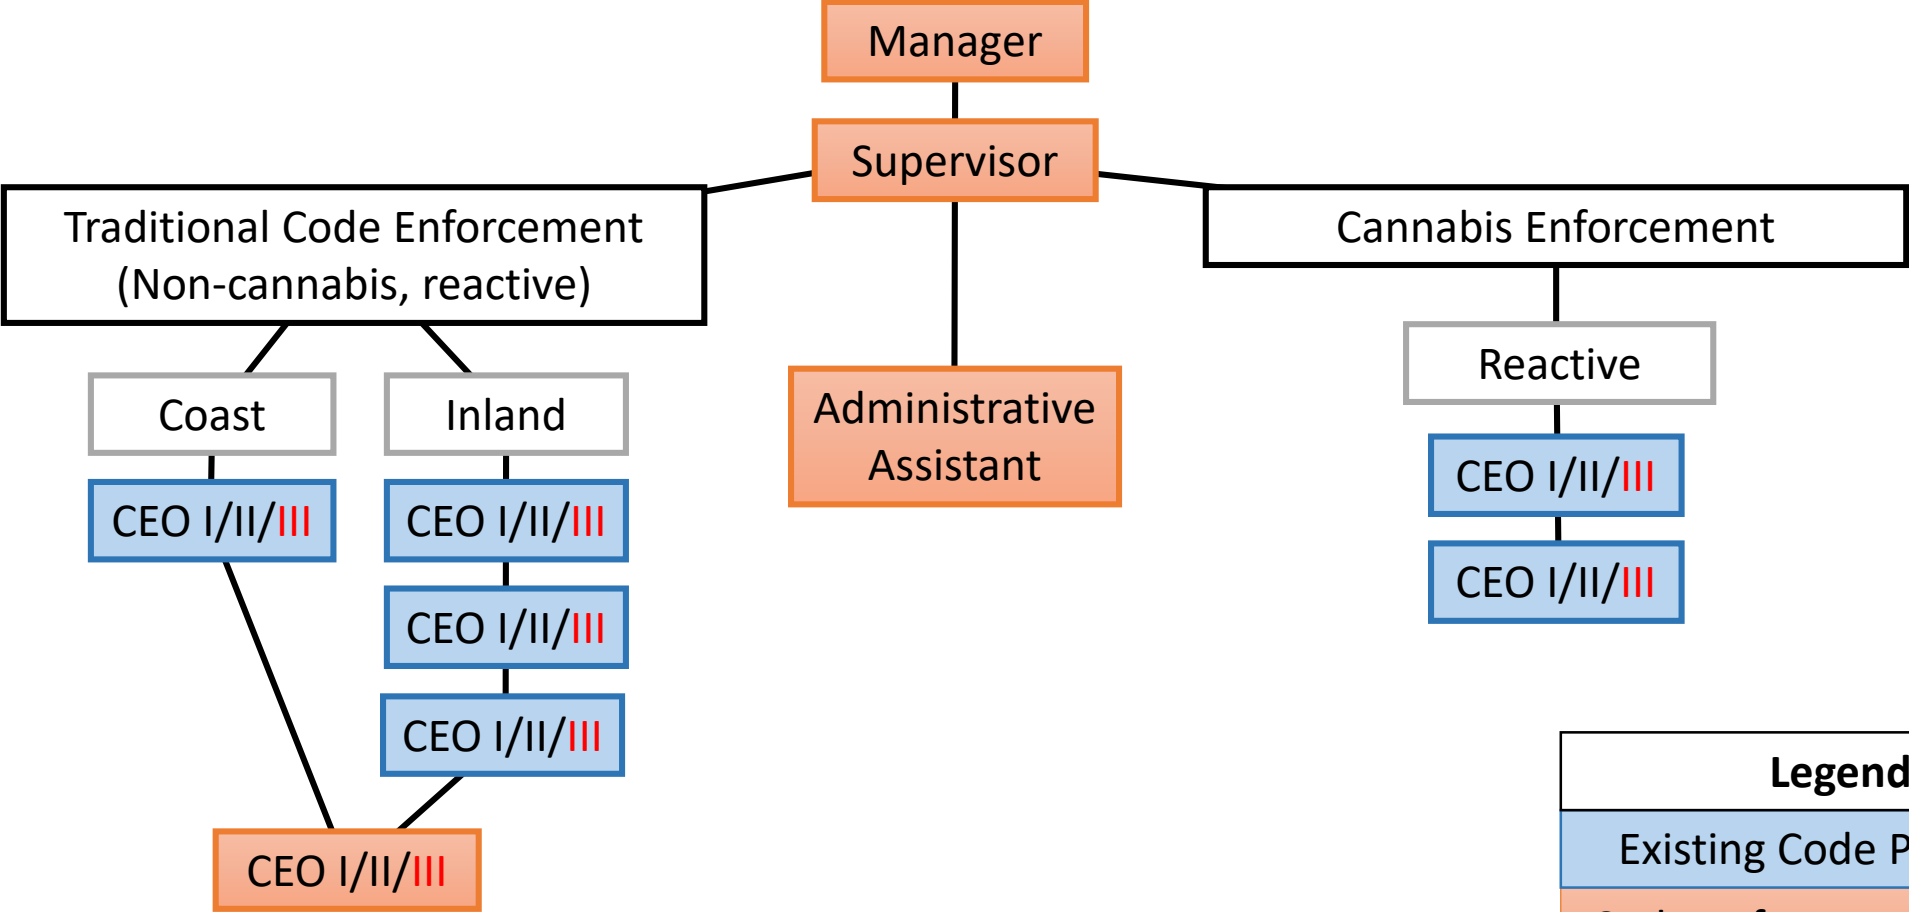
Manager

Supervisor

Traditional Code Enforcement (Non-cannabis, reactive)

Cannabis Enforcement

Coast

Inland

Administrative Assistant

Reactive

CEO I/II/III

CEO I/II/III

CEO I/II/III

CEO I/II/III

CEO I/II/III

CEO I/II/III

CEO I/II/III

Legend

Existing Code P